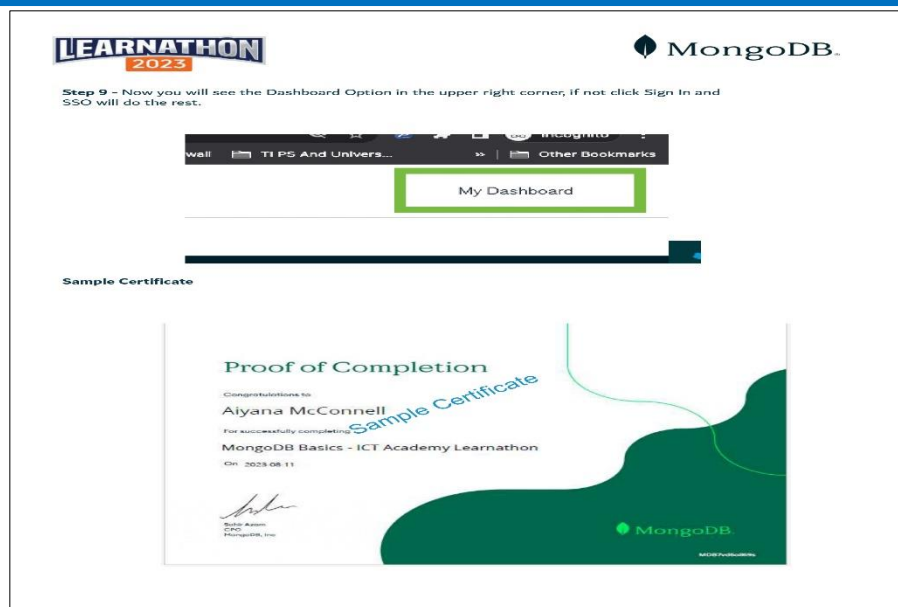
LEARNATHON 2023

MongoDB.

**Step 9** – Now you will see the Dashboard Option in the upper right corner, if not click Sign In and SSO will do the rest.

Incognito

wall TI PS And Univers... » Other Bookmarks

My Dashboard

**Sample Certificate**

Proof of Completion

Congratulations to

Aiyana McConnell

For successfully completing

Sample Certificate

MongoDB Basics - ICT Academy Learnathon

On 2023 08 11

Sahir Azam
CPO
MongoDB, Inc

MongoDB.

MDB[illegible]